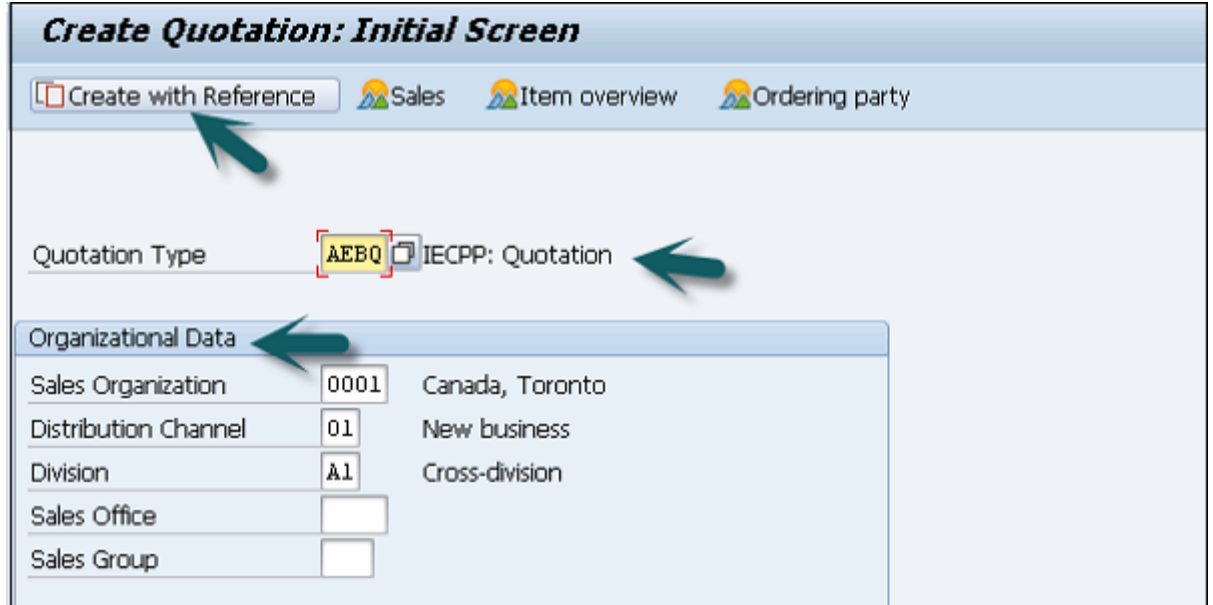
Create Quotation: Initial Screen

Create with Reference Sales Item overview Ordering party

Quotation Type AEBQ IECPP: Quotation

Organizational Data

| | | |
|---|---|---|
| Sales Organization | 0001 | Canada, Toronto |
| Distribution Channel | 01 | New business |
| Division | A1 | Cross-division |
| Sales Office | | |
| Sales Group | | |